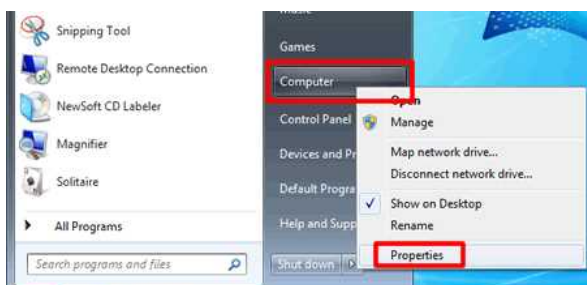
Snipping Tool
Remote Desktop Connection
NewSoft CD Labeler
Magnifier
Solitaire
All Programs
Search programs and files

Music
Games
Computer
Control Panel
Devices and Pr
Default Progra
Help and Supp
Shut down

Open
Manage
Map network drive...
Disconnect network drive...
Show on Desktop
Rename
Properties